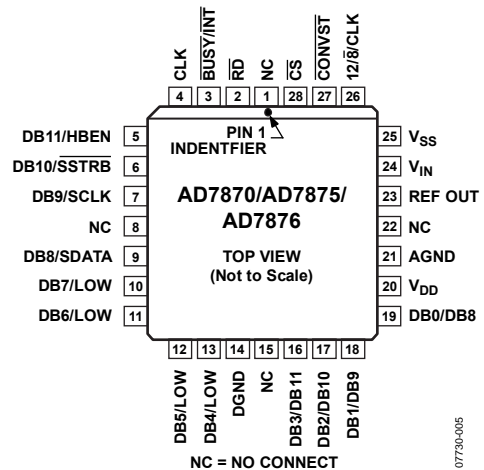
CLK BUSY/$\overline{INT}$ $\overline{RD}$ NC $\overline{CS}$ $\overline{CONVST}$ 12/$\overline{8}$/CLK

4 3 2 1 28 27 26

PIN 1 INDENTFIER

DB11/HBEN 5
DB10/$\overline{SSTRB}$ 6
DB9/SCLK 7
NC 8
DB8/SDATA 9
DB7/LOW 10
DB6/LOW 11

AD7870/AD7875/ AD7876

TOP VIEW (Not to Scale)

25 $V_{SS}$
24 $V_{IN}$
23 REF OUT
22 NC
21 AGND
20 $V_{DD}$
19 DB0/DB8

12 13 14 15 16 17 18

DB5/LOW DB4/LOW DGND NC DB3/DB11 DB2/DB10 DB1/DB9

NC = NO CONNECT

07730-005